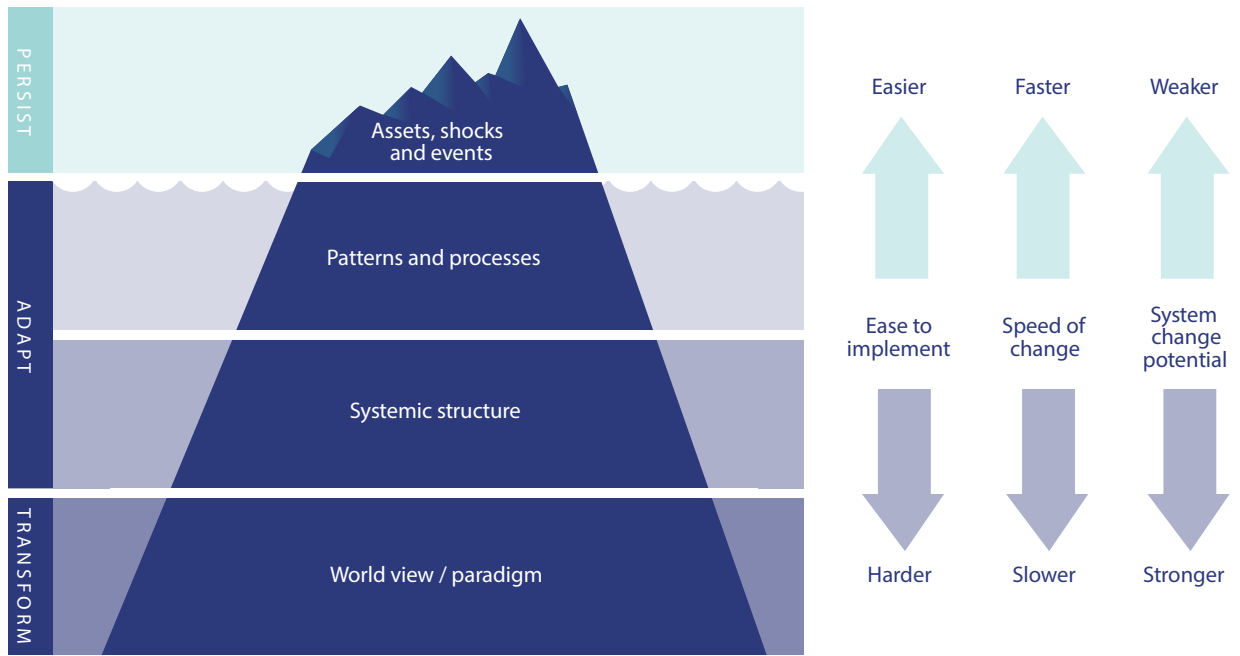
PERSIST

Assets, shocks and events

ADAPT

Patterns and processes

Systemic structure

TRANSFORM

World view / paradigm

Easier

Faster

Weaker

Ease to implement

Speed of change

System change potential

Harder

Slower

Stronger